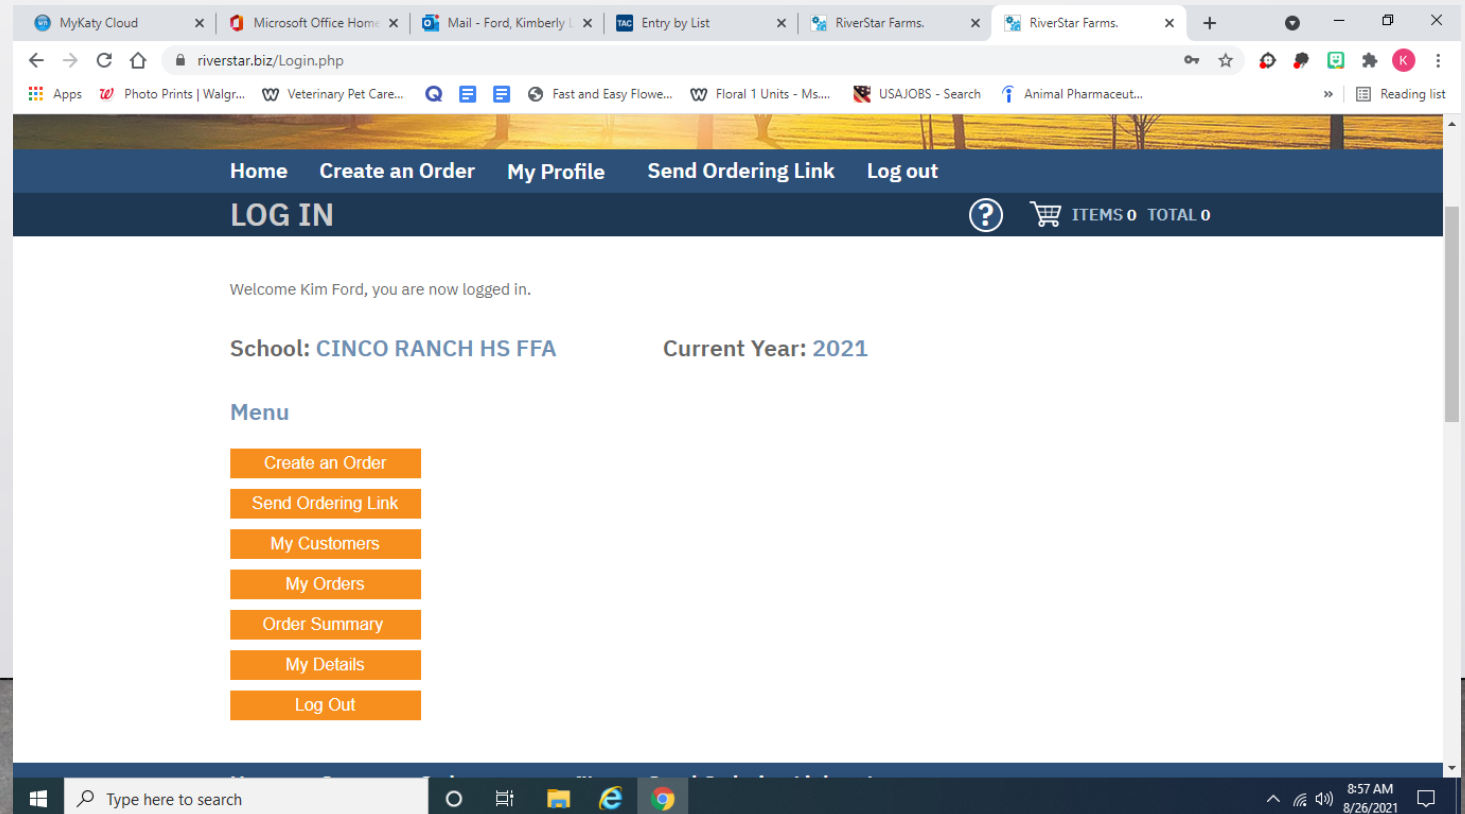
MyKaty Cloud
Microsoft Office Home
Mail - Ford, Kimberly
Entry by List
RiverStar Farms.
RiverStar Farms.

riverstar.biz/Login.php

Apps
Photo Prints | Walgr...
Veterinary Pet Care...
Fast and Easy Flowe...
Floral 1 Units - Ms....
USAJOBS - Search
Animal Pharmaceut...
Reading list

Home
Create an Order
My Profile
Send Ordering Link
Log out

LOG IN

ITEMS 0 TOTAL 0

Welcome Kim Ford, you are now logged in.

School: CINCO RANCH HS FFA

Current Year: 2021

Menu

Create an Order
Send Ordering Link
My Customers
My Orders
Order Summary
My Details
Log Out

Type here to search

8:57 AM
8/26/2021